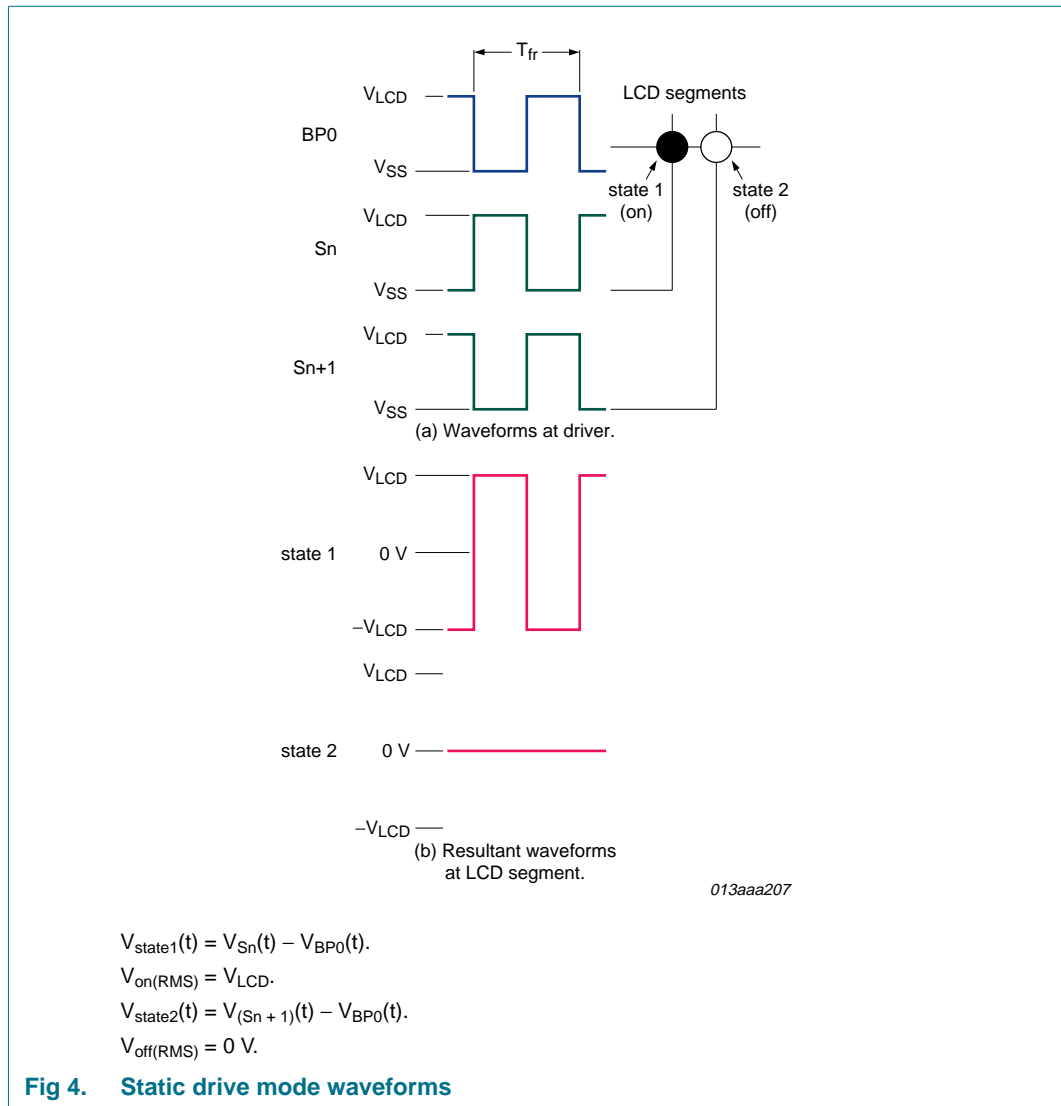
$T_{fr}$

LCD segments

BP0

$V_{LCD}$

$V_{SS}$

state 1 (on)

state 2 (off)

Sn

$V_{LCD}$

$V_{SS}$

Sn+1

$V_{LCD}$

$V_{SS}$

(a) Waveforms at driver.

state 1

$V_{LCD}$

0 V

$-V_{LCD}$

state 2

$V_{LCD}$

0 V

$-V_{LCD}$

(b) Resultant waveforms at LCD segment.

013aaa207

$V_{state1}(t) = V_{Sn}(t) - V_{BP0}(t)$.

$V_{on(RMS)} = V_{LCD}$.

$V_{state2}(t) = V_{(Sn+1)}(t) - V_{BP0}(t)$.

$V_{off(RMS)} = 0$ V.

Fig 4. Static drive mode waveforms